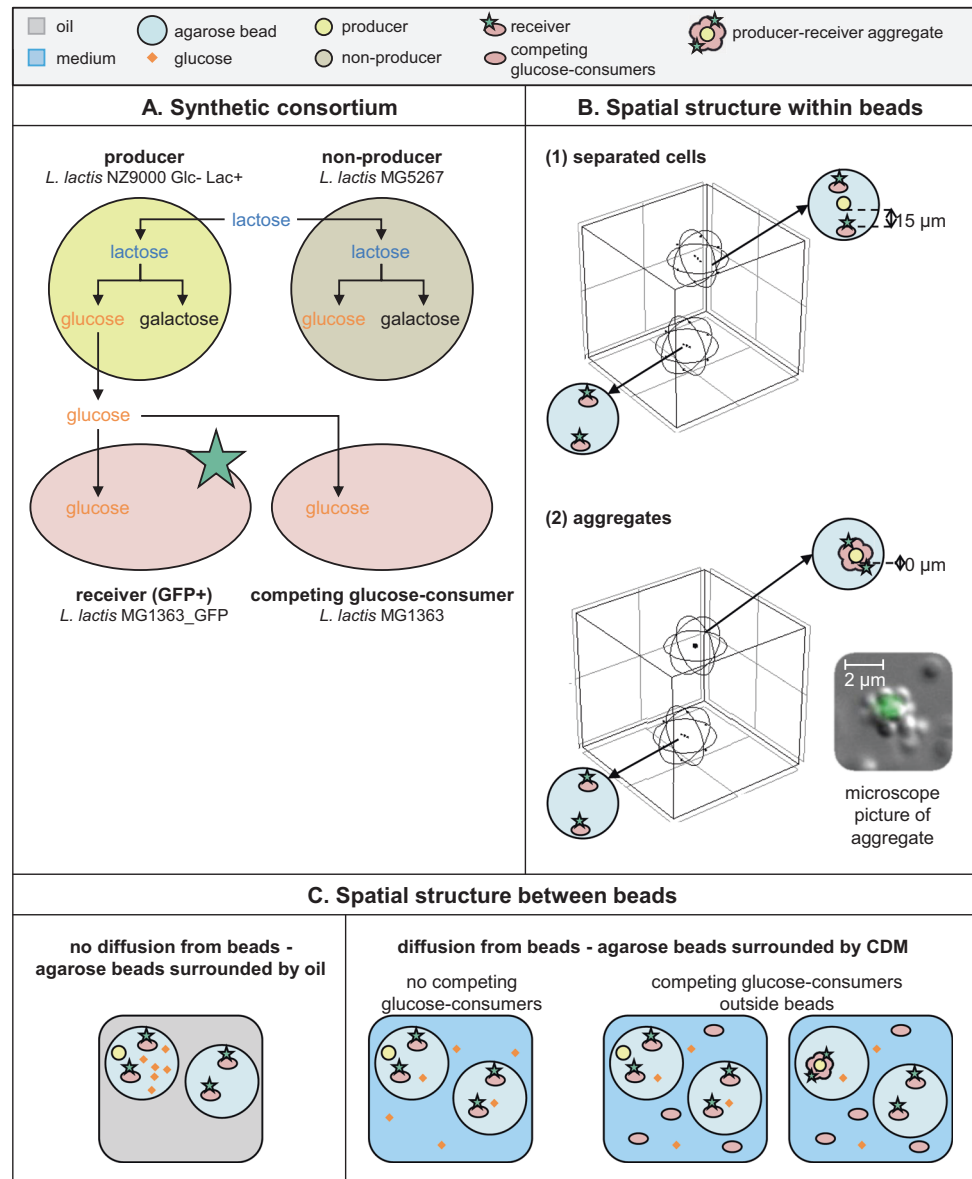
oil
medium
agarose bead
glucose
producer
non-producer
receiver
competing glucose-consumers
producer-receiver aggregate

A. Synthetic consortium

producer
*L. lactis* NZ9000 Glc- Lac+

non-producer
*L. lactis* MG5267

lactose
lactose
lactose
glucose
galactose
glucose
galactose
glucose
glucose
glucose

receiver (GFP+)
*L. lactis* MG1363_GFP

competing glucose-consumer
*L. lactis* MG1363

B. Spatial structure within beads

(1) separated cells

15 µm

(2) aggregates

0 µm

2 µm

microscope picture of aggregate

C. Spatial structure between beads

no diffusion from beads - agarose beads surrounded by oil

diffusion from beads - agarose beads surrounded by CDM

no competing glucose-consumers

competing glucose-consumers outside beads